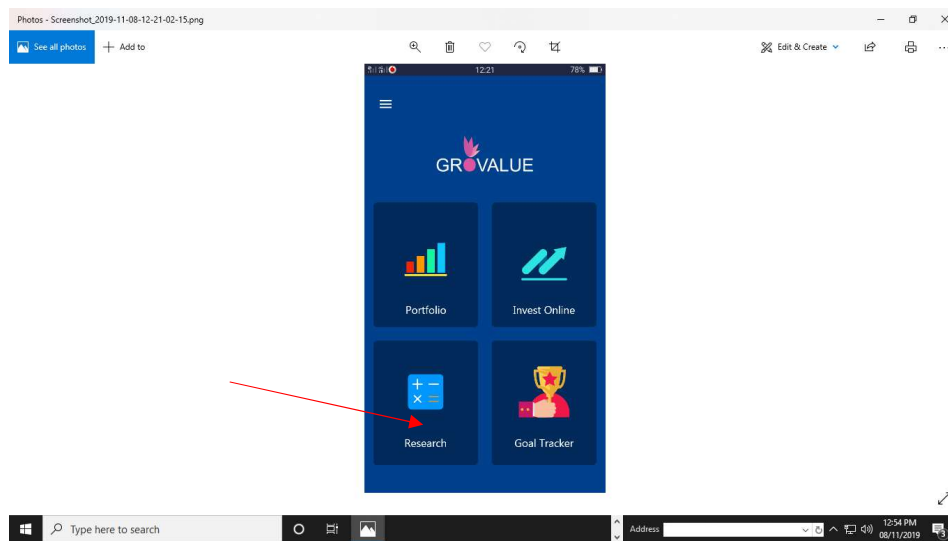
Photos - Screenshot_2019-11-08-12-21-02-15.png

See all photos
Add to

Edit & Create

12:21
78%

GROVALUE

Portfolio

Invest Online

Research

Goal Tracker

Type here to search

Address

12:54 PM
08/11/2019